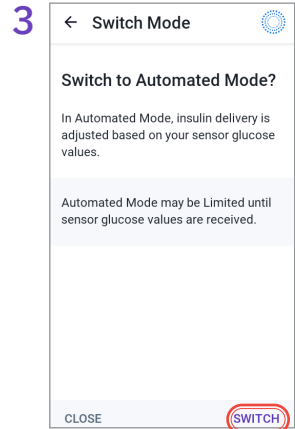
3

← Switch Mode

Switch to Automated Mode?

In Automated Mode, insulin delivery is adjusted based on your sensor glucose values.

Automated Mode may be Limited until sensor glucose values are received.

CLOSE

SWITCH